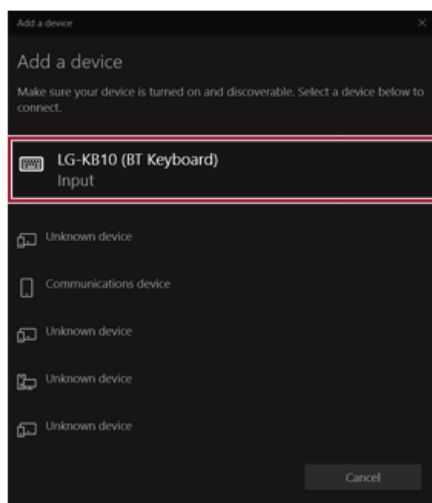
Add a device

×

Add a device

Make sure your device is turned on and discoverable. Select a device below to connect.

LG-KB10 (BT Keyboard)
Input

Unknown device

Communications device

Unknown device

Unknown device

Unknown device

Cancel